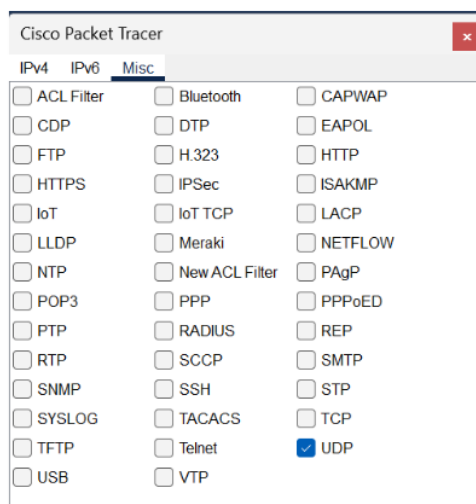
Cisco Packet Tracer ×

IPv4 IPv6 Misc

| | | |
|---|---|---|
| ACL Filter | Bluetooth | CAPWAP |
| CDP | DTP | EAPOL |
| FTP | H.323 | HTTP |
| HTTPS | IPSec | ISAKMP |
| IoT | IoT TCP | LACP |
| LLDP | Meraki | NETFLOW |
| NTP | New ACL Filter | PAgP |
| POP3 | PPP | PPPoED |
| PTP | RADIUS | REP |
| RTP | SCCP | SMTP |
| SNMP | SSH | STP |
| SYSLOG | TACACS | TCP |
| TFTP | Telnet | UDP |
| USB | VTP | |